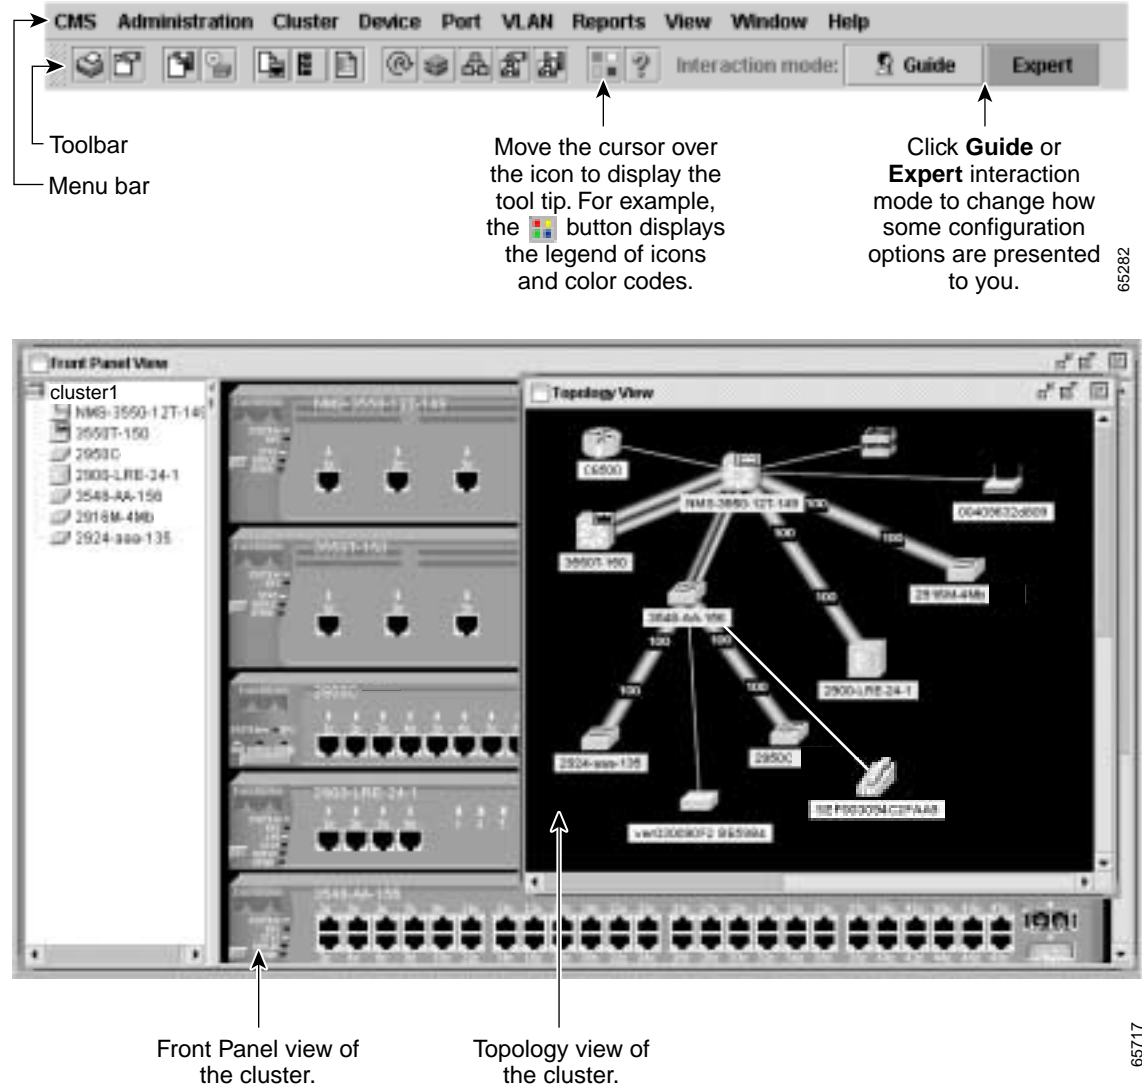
CMS Administration Cluster Device Port VLAN Reports View Window Help

Interaction mode: Guide Expert

Toolbar

Menu bar

Move the cursor over the icon to display the tool tip. For example, the button displays the legend of icons and color codes.

Click **Guide** or **Expert** interaction mode to change how some configuration options are presented to you.

65282

Front Panel View

cluster1
NMS-3550-12T-149
3550T-150
2950C
2900-LRE-24-1
3548-AA-156
2916M-4Mb
2924-aaa-135

Topology View

C6500
NMS-3550-12T-149
00409632d609
3550T-150
100
100
100
2916M-4Mb
3548-AA-156
100
100
100
100
2900-LRE-24-1
2924-aaa-135
2950C
SEP0030940C2FAA8
ver0300905F2 BE5984

2950C
2900-LRE-24-1
3548-AA-156

Front Panel view of the cluster.

Topology view of the cluster.

65717